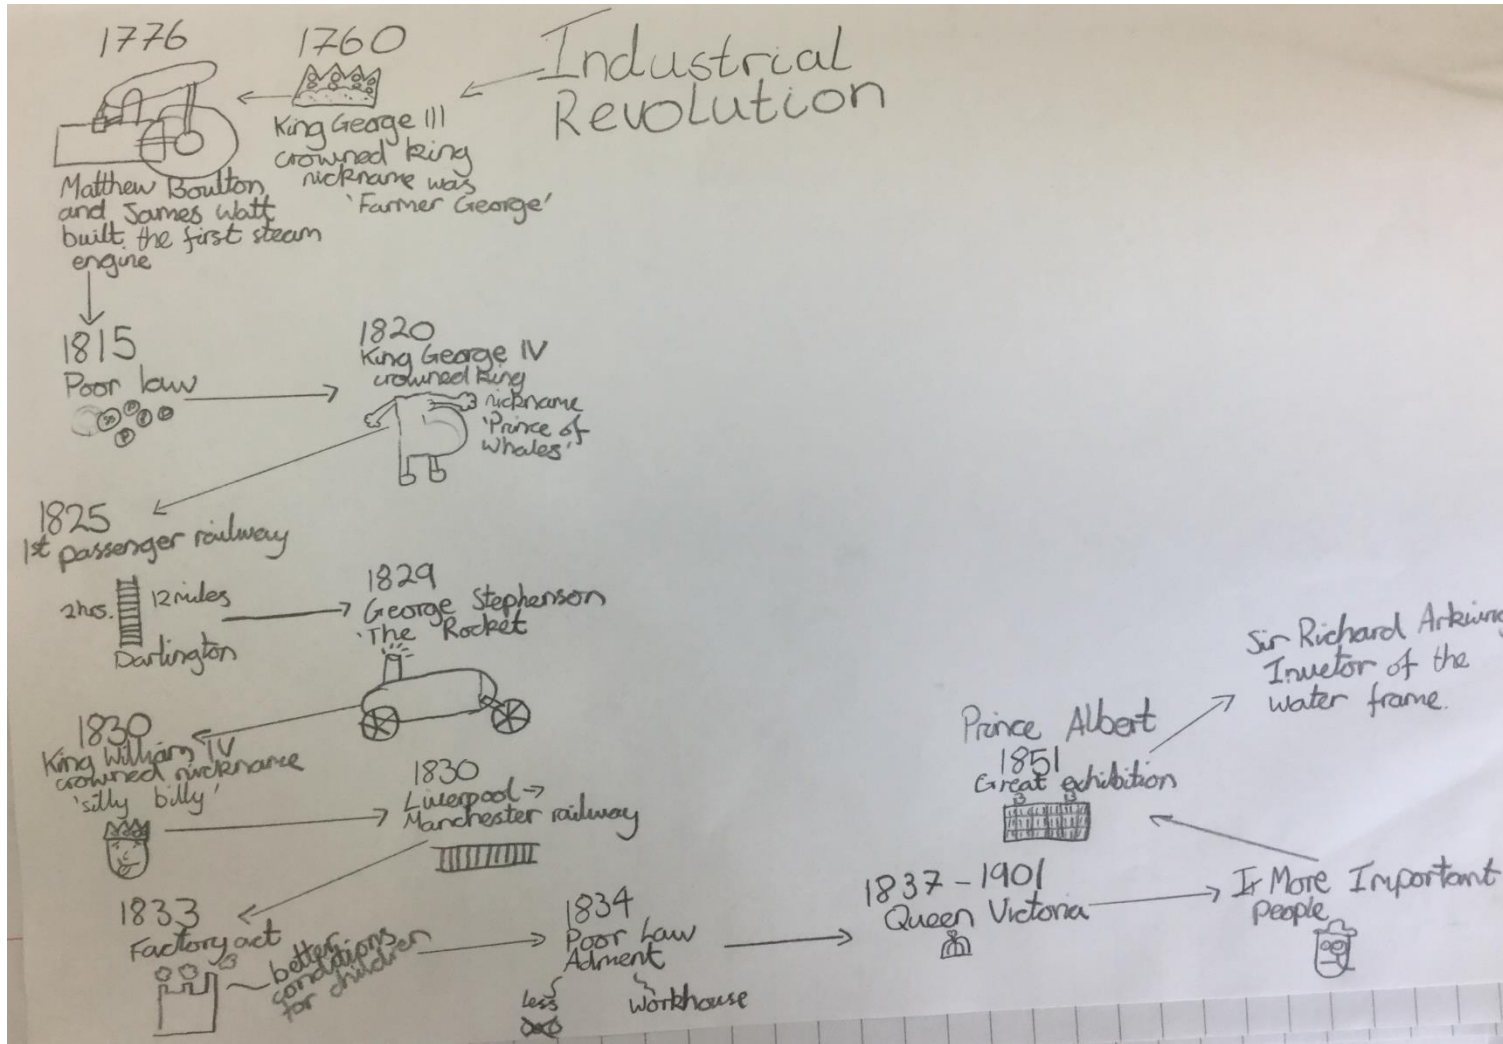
Industrial Revolution

1776

Matthew Boulton and James Watt built the first steam engine

1760

King George III crowned king nickname was 'Farmer George'

1815
Poor law

1820
King George IV crowned king nickname 'Prince of Whales'

1825
1st passenger railway
2hrs. 12miles
Darlington

1829
George Stephenson 'The Rocket'

1830
King William IV crowned nickname 'silly billy'

1830
Liverpool → Manchester railway

1833
Factory act
better conditions for children

1834
Poor Law Adment
less
workhouse

1837 - 1901
Queen Victoria

Prince Albert
1851
Great exhibition

Sir Richard Arkwri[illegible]
Invetor of the water frame.

Ir More Important people